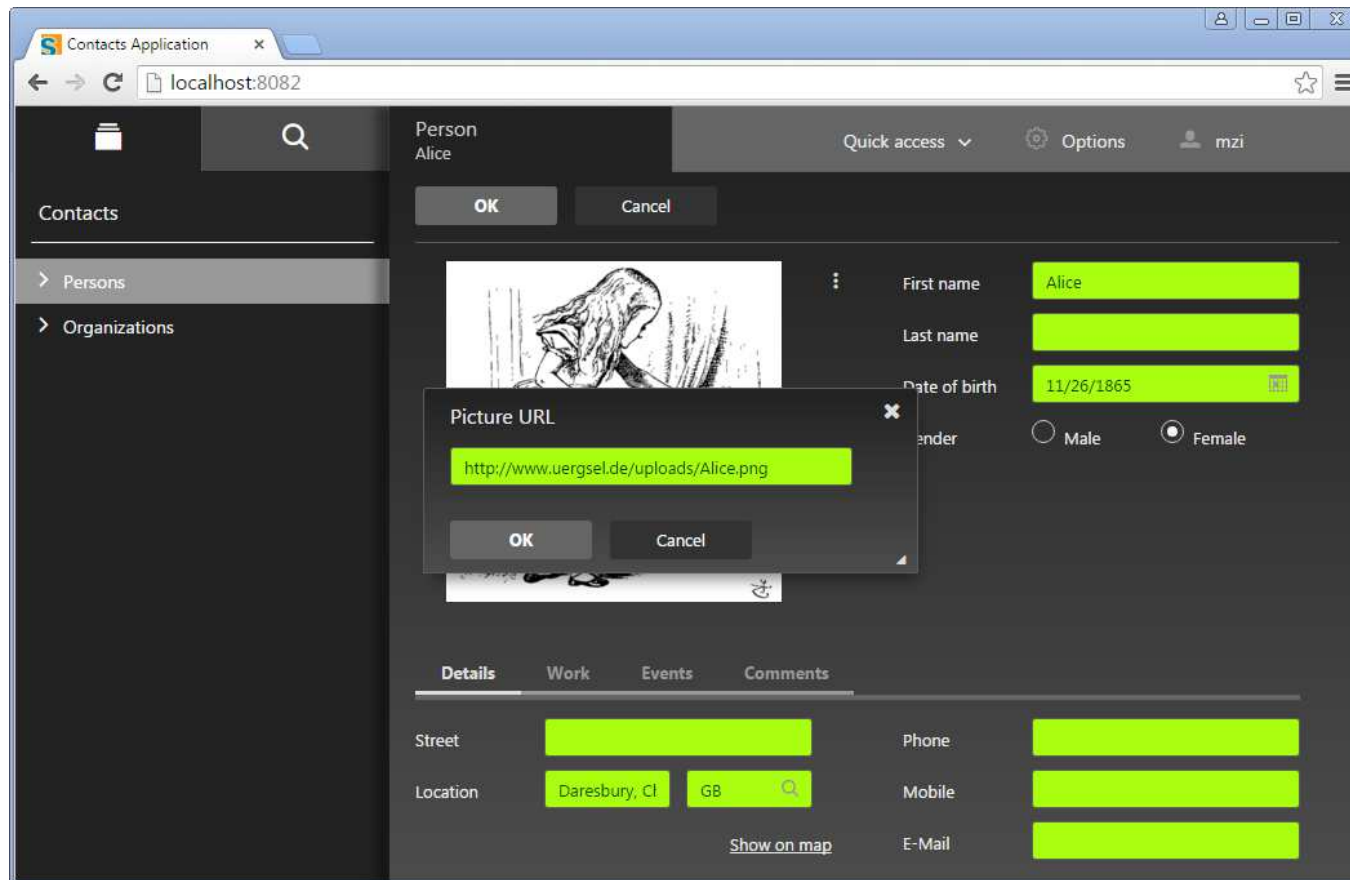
Contacts Application ×

localhost:8082

Person
Alice

Quick access ∨ Options mzi

Contacts

> Persons

> Organizations

OK Cancel

First name Alice

Last name

Date of birth 11/26/1865

Gender Male Female

Picture URL

http://www.uergsel.de/uploads/Alice.png

OK Cancel

Details Work Events Comments

Street

Location Daresbury, Cl GB

Show on map

Phone

Mobile

E-Mail